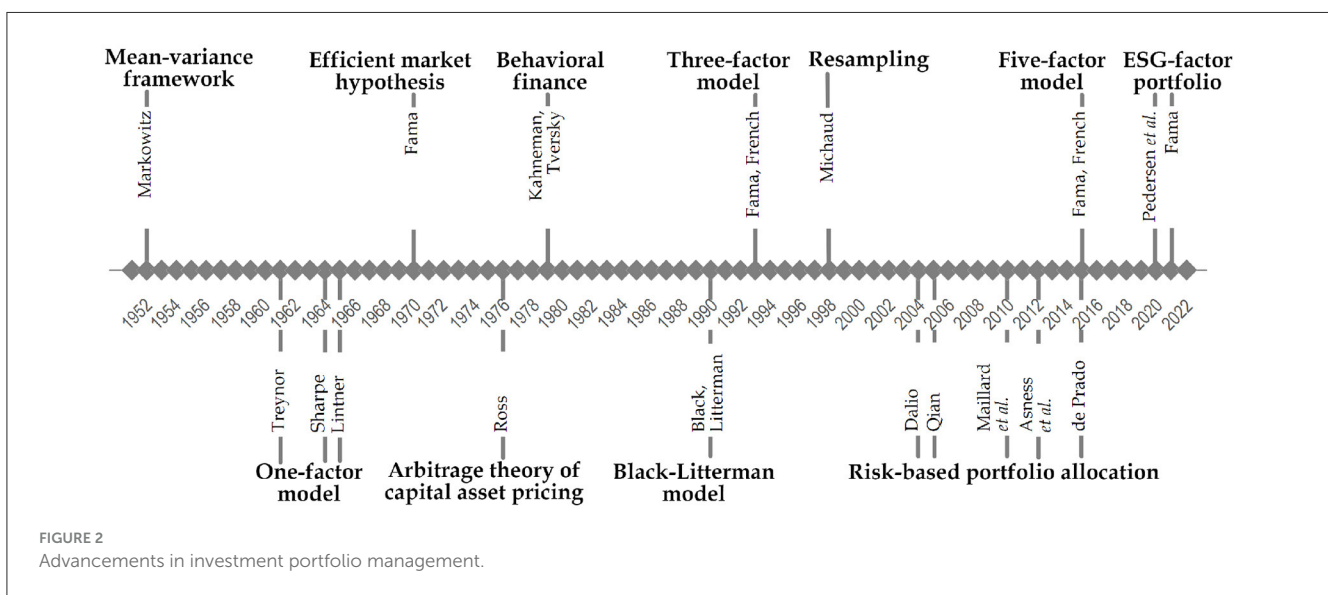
Mean-variance framework

Markowitz

Efficient market hypothesis

Fama

Behavioral finance

Kahneman, Tversky

Three-factor model

Fama, French

Resampling

Michaud

Five-factor model

Fama, French

ESG-factor portfolio

Pedersen et al.

Fama

1952 1954 1956 1958 1960 1962 1964 1966 1968 1970 1972 1974 1976 1978 1980 1982 1984 1986 1988 1990 1992 1994 1996 1998 2000 2002 2004 2006 2008 2010 2012 2014 2016 2018 2020 2022

Treynor

Sharpe

Lintner

One-factor model

Ross

Arbitrage theory of capital asset pricing

Black, Litterman

Black-Litterman model

Dalio

Qian

Maillard et al.

Asness et al.

de Prado

Risk-based portfolio allocation

FIGURE 2
Advancements in investment portfolio management.